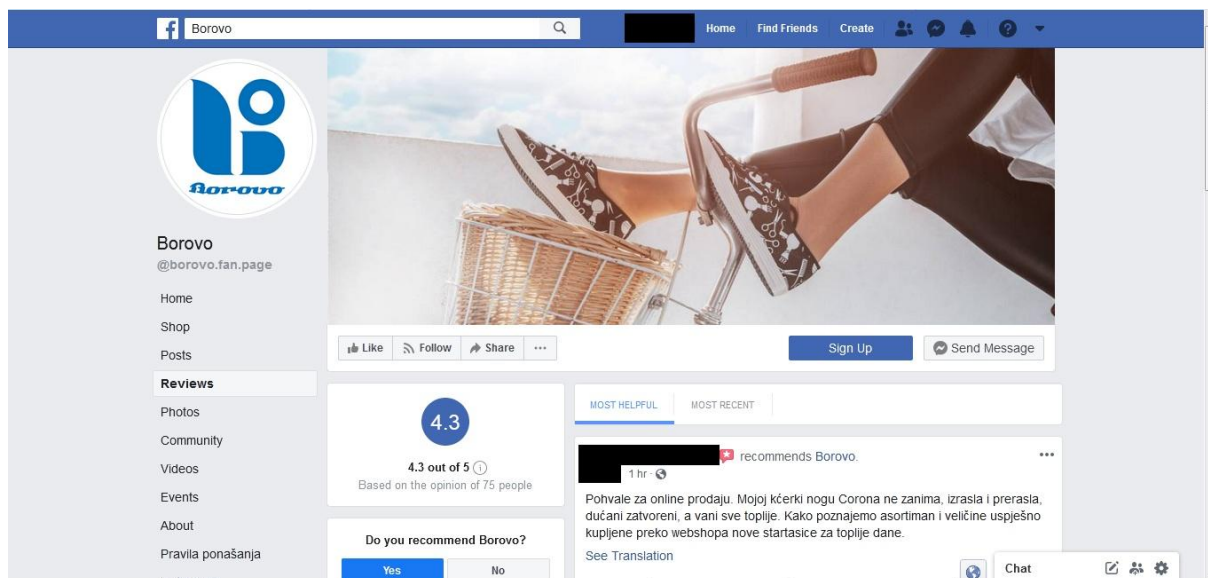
Borovo

Home Find Friends Create

Borovo

Borovo
@borovo.fan.page

Home
Shop
Posts
Reviews
Photos
Community
Videos
Events
About
Pravila ponašanja

Like Follow Share ···

Sign Up
Send Message

4.3

4.3 out of 5
Based on the opinion of 75 people

Do you recommend Borovo?
Yes No

MOST HELPFUL MOST RECENT

recommends Borovo.
1 hr ·

Pohvale za online prodaju. Mojoj kćerki nogu Corona ne zanima, izrasla i prerasla, dućani zatvoreni, a vani sve toplije. Kako poznajemo asortiman i veličine uspješno kupljene preko webshopa nove startasice za toplije dane.

See Translation

Chat